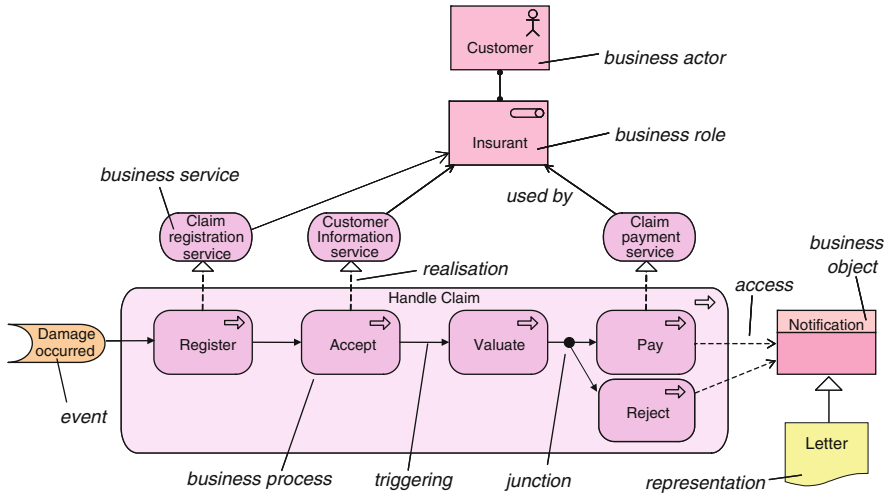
Customer

business actor

Insurant

business role

business service

used by

Claim registration service

Customer Information service

Claim payment service

business object

realisation

access

Handle Claim

Damage occurred

Register

Accept

Valuate

Pay

Notification

Reject

event

Letter

business process

triggering

junction

representation